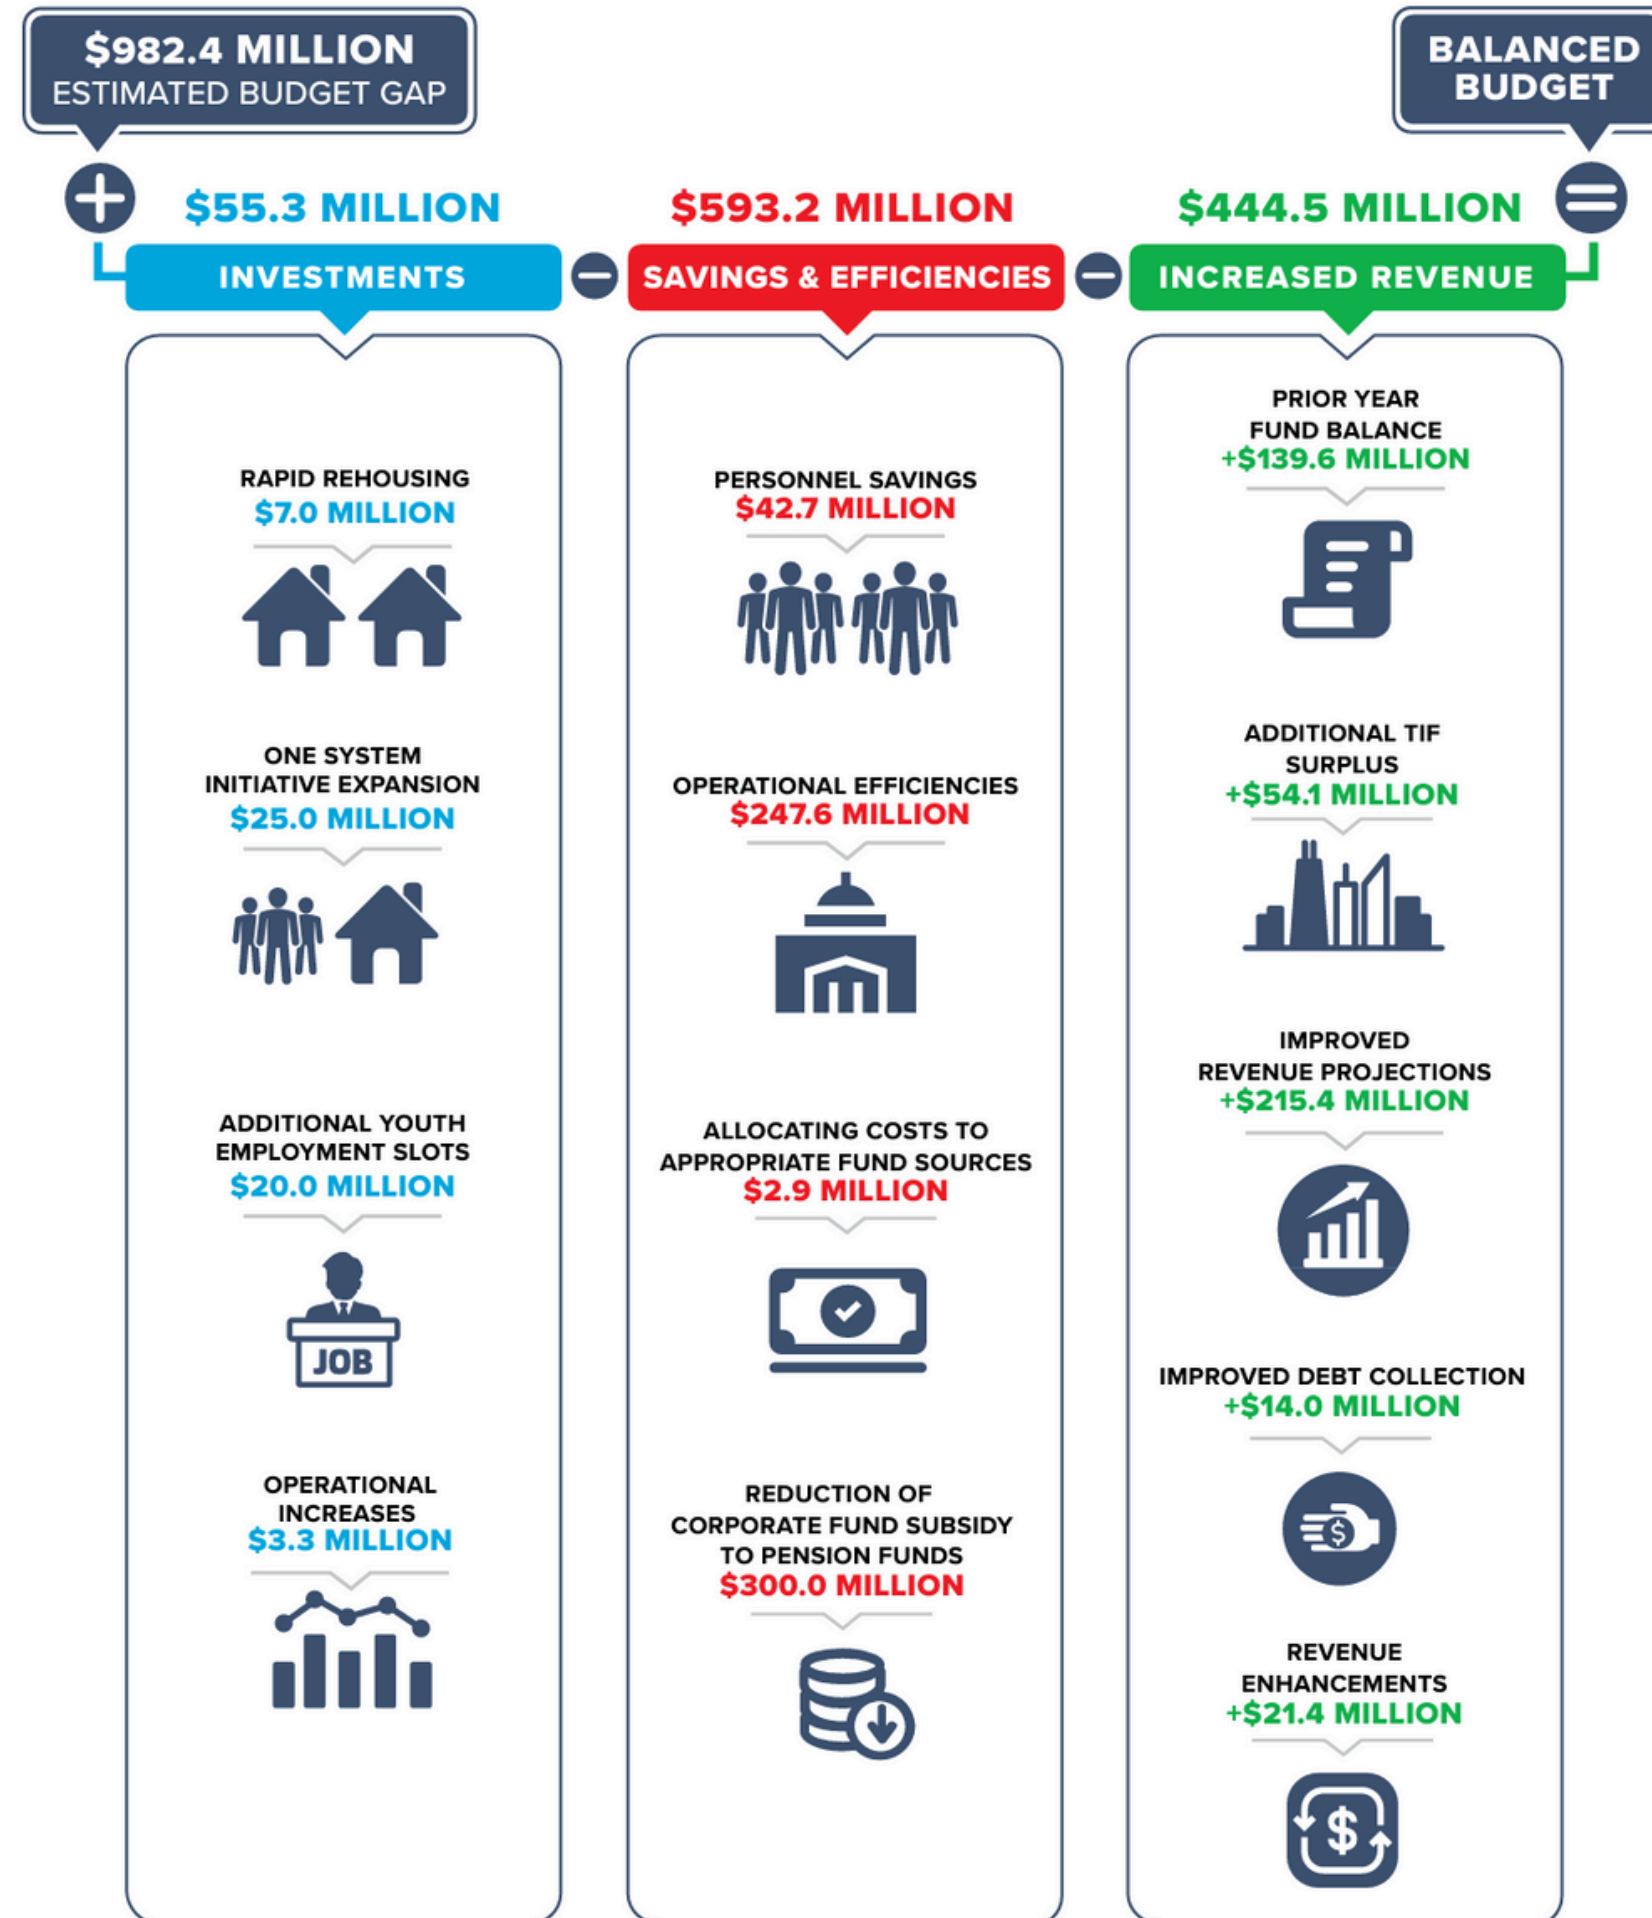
$982.4 MILLION
ESTIMATED BUDGET GAP

BALANCED BUDGET

$55.3 MILLION
INVESTMENTS

RAPID REHOUSING
$7.0 MILLION

ONE SYSTEM INITIATIVE EXPANSION
$25.0 MILLION

ADDITIONAL YOUTH EMPLOYMENT SLOTS
$20.0 MILLION

JOB

OPERATIONAL INCREASES
$3.3 MILLION

$593.2 MILLION
SAVINGS & EFFICIENCIES

PERSONNEL SAVINGS
$42.7 MILLION

OPERATIONAL EFFICIENCIES
$247.6 MILLION

ALLOCATING COSTS TO APPROPRIATE FUND SOURCES
$2.9 MILLION

REDUCTION OF CORPORATE FUND SUBSIDY TO PENSION FUNDS
$300.0 MILLION

$444.5 MILLION
INCREASED REVENUE

PRIOR YEAR FUND BALANCE
+$139.6 MILLION

ADDITIONAL TIF SURPLUS
+$54.1 MILLION

IMPROVED REVENUE PROJECTIONS
+$215.4 MILLION

IMPROVED DEBT COLLECTION
+$14.0 MILLION

REVENUE ENHANCEMENTS
+$21.4 MILLION